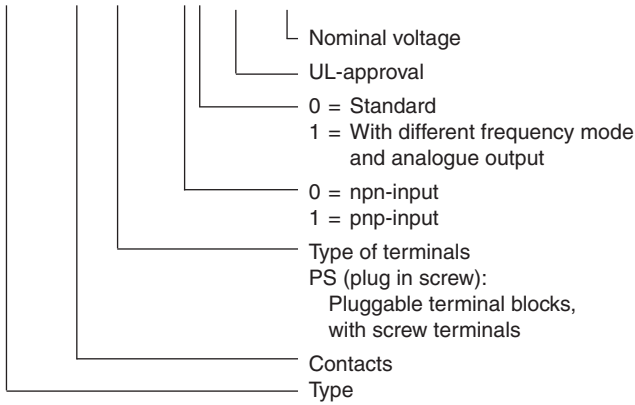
Nominal voltage

UL-approval

0 = Standard
1 = With different frequency mode and analogue output

0 = npn-input
1 = pnp-input

Type of terminals
PS (plug in screw):
Pluggable terminal blocks, with screw terminals

Contacts

Type